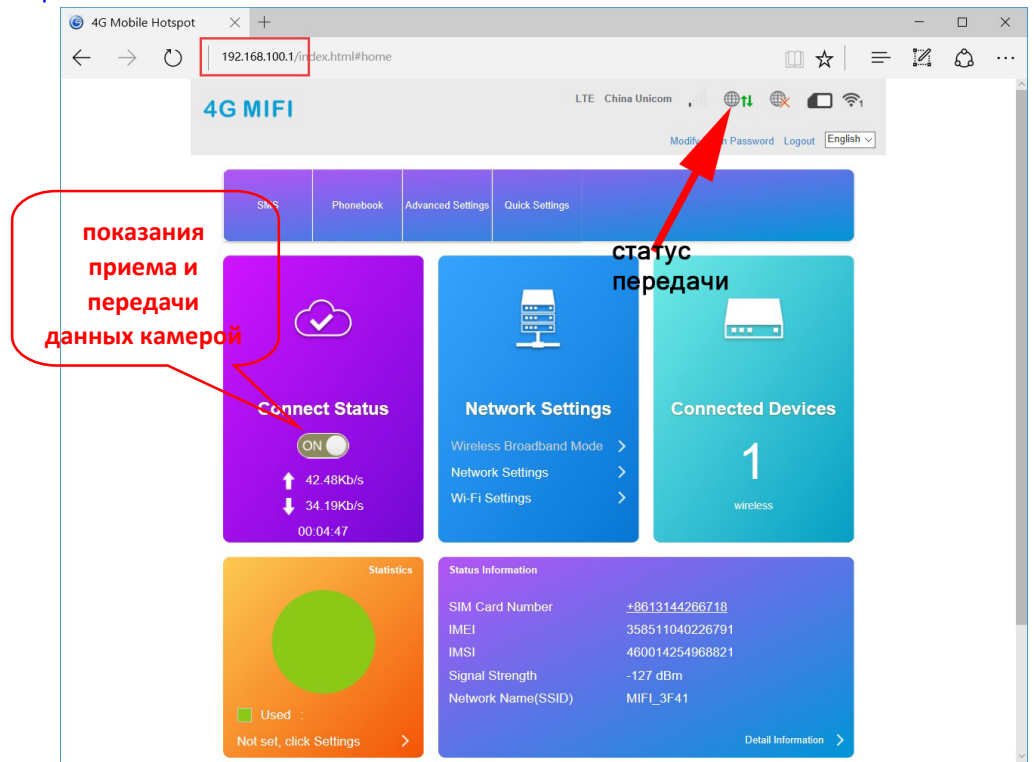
4G Mobile Hotspot

192.168.100.1/index.html#home

4G MIFI

LTE China Unicom

Modify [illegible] Password Logout English

SMS Phonebook Advanced Settings Quick Settings

показания приема и передачи данных камерой

статус передачи

Connect Status

ON

42.48Kb/s

34.19Kb/s

00:04:47

Network Settings

Wireless Broadband Mode

Network Settings

Wi-Fi Settings

Connected Devices

1

wireless

Statistics

Used :

Not set, click Settings

Status Information

| SIM Card Number | +8613144266718 |
|---|---|
| IMEI | 358511040226791 |
| IMSI | 460014254968821 |
| Signal Strength | -127 dBm |
| Network Name(SSID) | MIFI_3F41 |

Detail Information